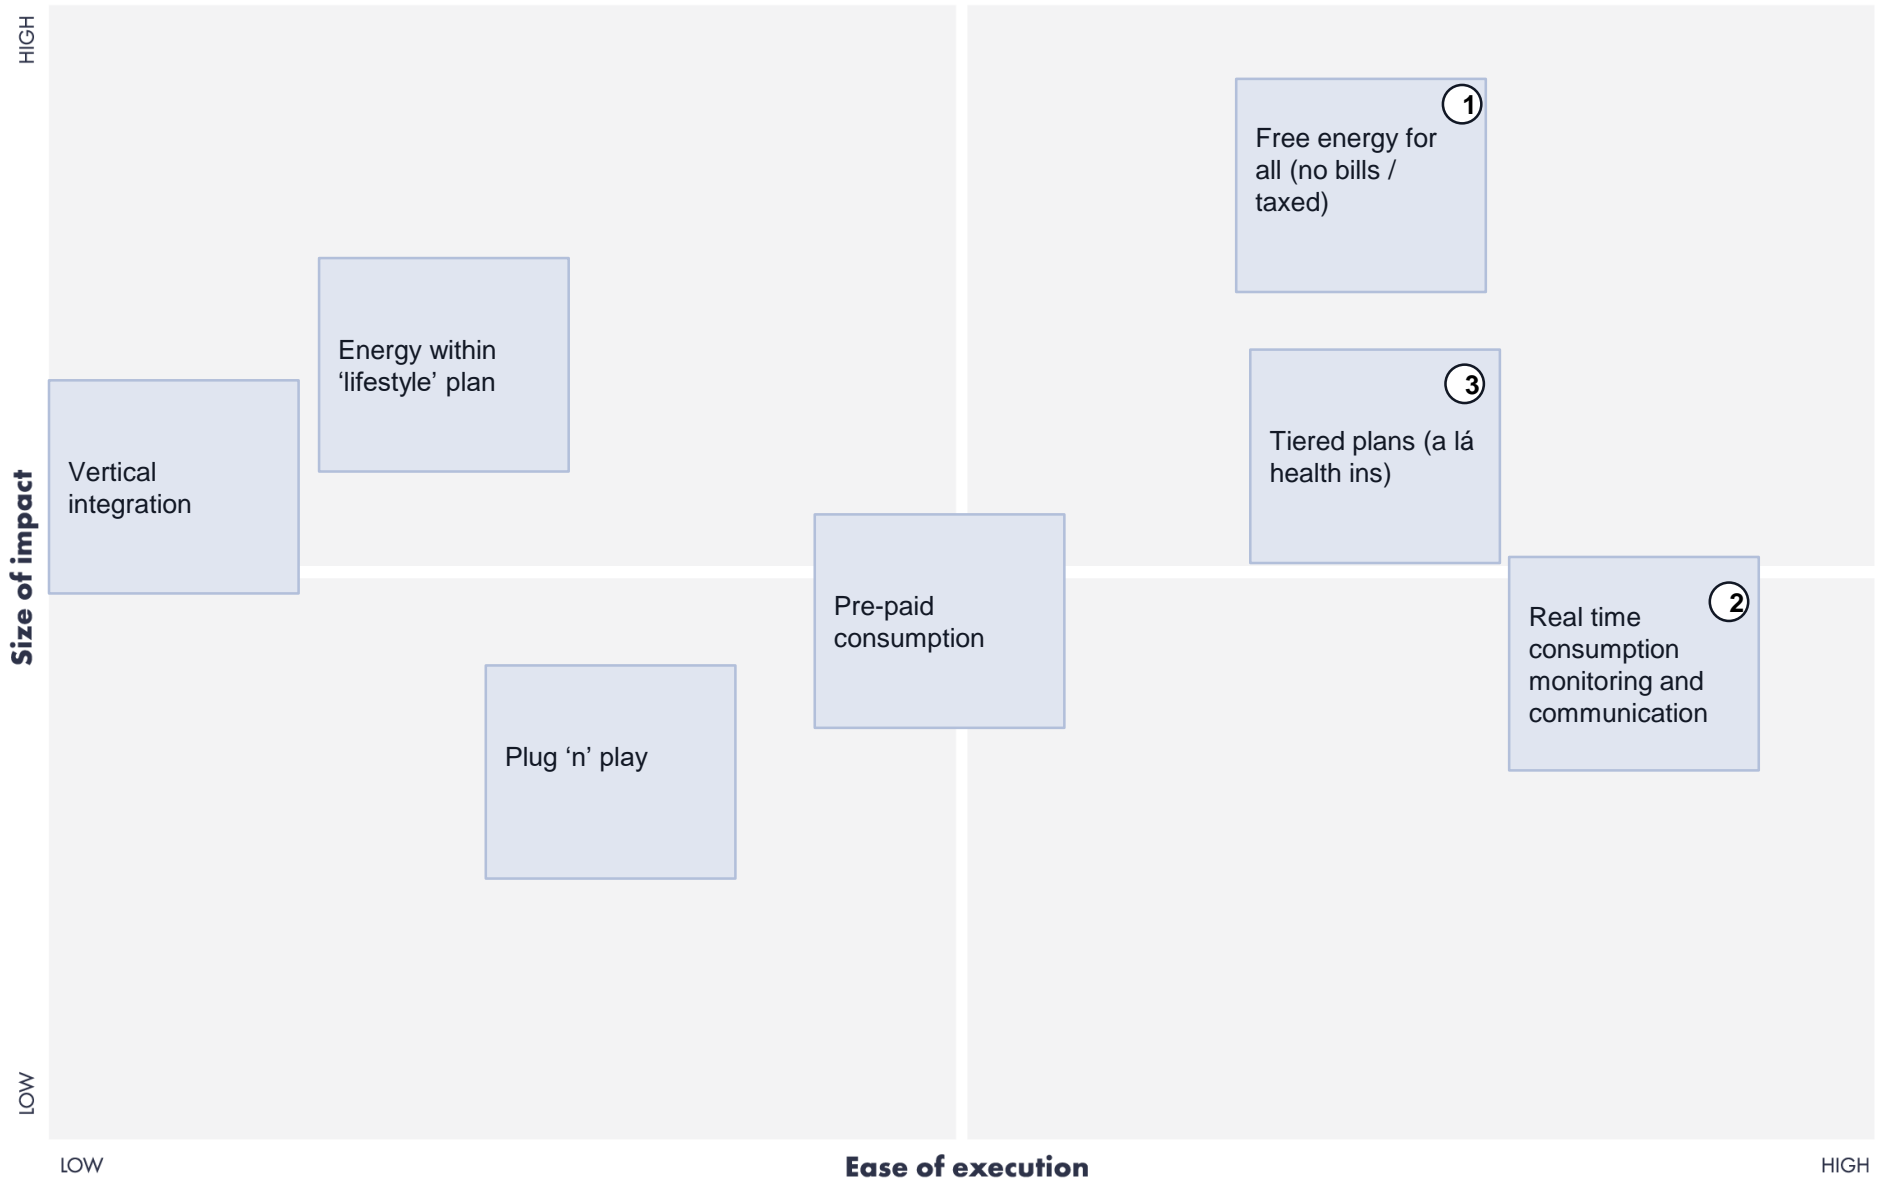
HIGH

Size of impact

LOW

Energy within ‘lifestyle’ plan

Vertical integration

Plug ‘n’ play

Pre-paid consumption

1

Free energy for all (no bills / taxed)

3

Tiered plans (a lá health ins)

2

Real time consumption monitoring and communication

LOW

Ease of execution

HIGH